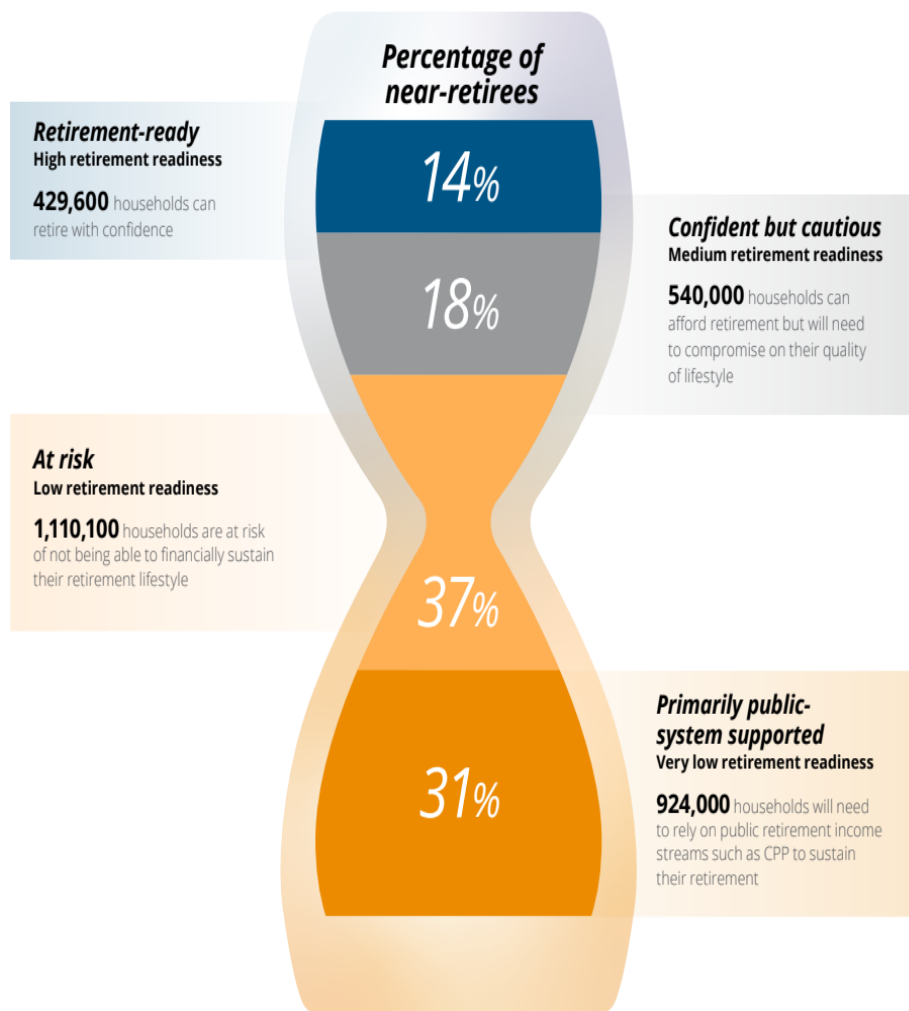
Percentage of near-retirees

Retirement-ready
High retirement readiness

429,600 households can retire with confidence

14%

Confident but cautious
Medium retirement readiness

540,000 households can afford retirement but will need to compromise on their quality of lifestyle

18%

At risk
Low retirement readiness

1,110,100 households are at risk of not being able to financially sustain their retirement lifestyle

37%

Primarily public-system supported
Very low retirement readiness

924,000 households will need to rely on public retirement income streams such as CPP to sustain their retirement

31%